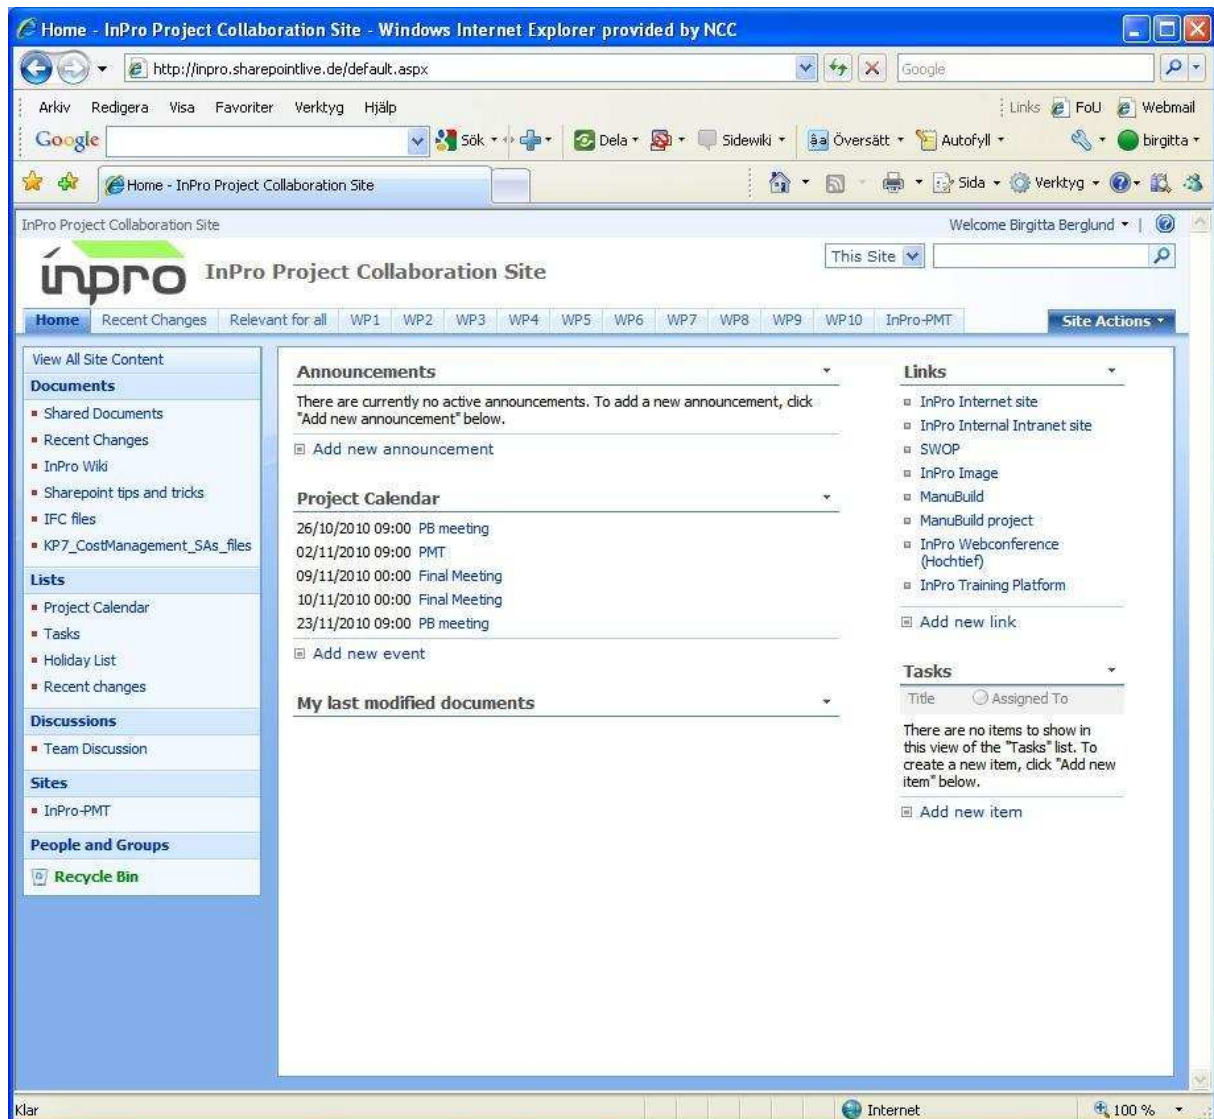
Home - InPro Project Collaboration Site - Windows Internet Explorer provided by NCC

http://inpro.sharepointlive.de/default.aspx

Google

Arkiv Redigera Visa Favoriter Verktyg Hjälp

Links FoU Webmail

Google

Sök Dela Sidewiki Översätt Autofyll birgitta

Home - InPro Project Collaboration Site

Sida Verktyg

InPro Project Collaboration Site

Welcome Birgitta Berglund

inpro InPro Project Collaboration Site

This Site

Home Recent Changes Relevant for all WP1 WP2 WP3 WP4 WP5 WP6 WP7 WP8 WP9 WP10 InPro-PMT

Site Actions

View All Site Content

Documents

Shared Documents

Recent Changes

InPro Wiki

Sharepoint tips and tricks

IFC files

KP7_CostManagement_SAs_files

Lists

Project Calendar

Tasks

Holiday List

Recent changes

Discussions

Team Discussion

Sites

InPro-PMT

People and Groups

Recycle Bin

Announcements

There are currently no active announcements. To add a new announcement, click "Add new announcement" below.

Add new announcement

Project Calendar

26/10/2010 09:00 PB meeting
02/11/2010 09:00 PMT
09/11/2010 00:00 Final Meeting
10/11/2010 00:00 Final Meeting
23/11/2010 09:00 PB meeting

Add new event

My last modified documents

Links

InPro Internet site

InPro Internal Intranet site

SWOP

InPro Image

ManuBuild

ManuBuild project

InPro Webconference (Hochtief)

InPro Training Platform

Add new link

Tasks

Title Assigned To

There are no items to show in this view of the "Tasks" list. To create a new item, click "Add new item" below.

Add new item

Klar

Internet

100 %